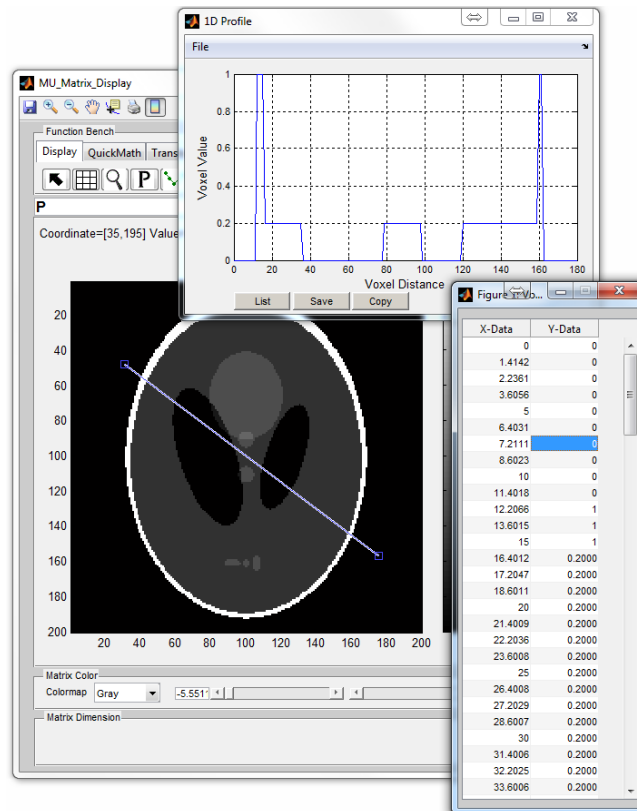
1D Profile

File

1

0.8

0.6

0.4

0.2

0

Voxel Value

0 20 40 60 80 100 120 140 160 180

Voxel Distance

List Save Copy

MU_Matrix_Display

Function Bench

Display QuickMath Trans

P

Coordinate=[35,195] Value

20
40
60
80
100
120
140
160
180
200

20 40 60 80 100 120 140 160 180 200

Matrix Color

Colormap Gray

-5.551

Matrix Dimension

Figure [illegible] Vo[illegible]

| X-Data | Y-Data |
|---|---|
| 0 | 0 |
| 1.4142 | 0 |
| 2.2361 | 0 |
| 3.6056 | 0 |
| 5 | 0 |
| 6.4031 | 0 |
| 7.2111 | 0 |
| 8.6023 | 0 |
| 10 | 0 |
| 11.4018 | 0 |
| 12.2066 | 1 |
| 13.6015 | 1 |
| 15 | 1 |
| 16.4012 | 0.2000 |
| 17.2047 | 0.2000 |
| 18.6011 | 0.2000 |
| 20 | 0.2000 |
| 21.4009 | 0.2000 |
| 22.2036 | 0.2000 |
| 23.6008 | 0.2000 |
| 25 | 0.2000 |
| 26.4008 | 0.2000 |
| 27.2029 | 0.2000 |
| 28.6007 | 0.2000 |
| 30 | 0.2000 |
| 31.4006 | 0.2000 |
| 32.2025 | 0.2000 |
| 33.6006 | 0.2000 |